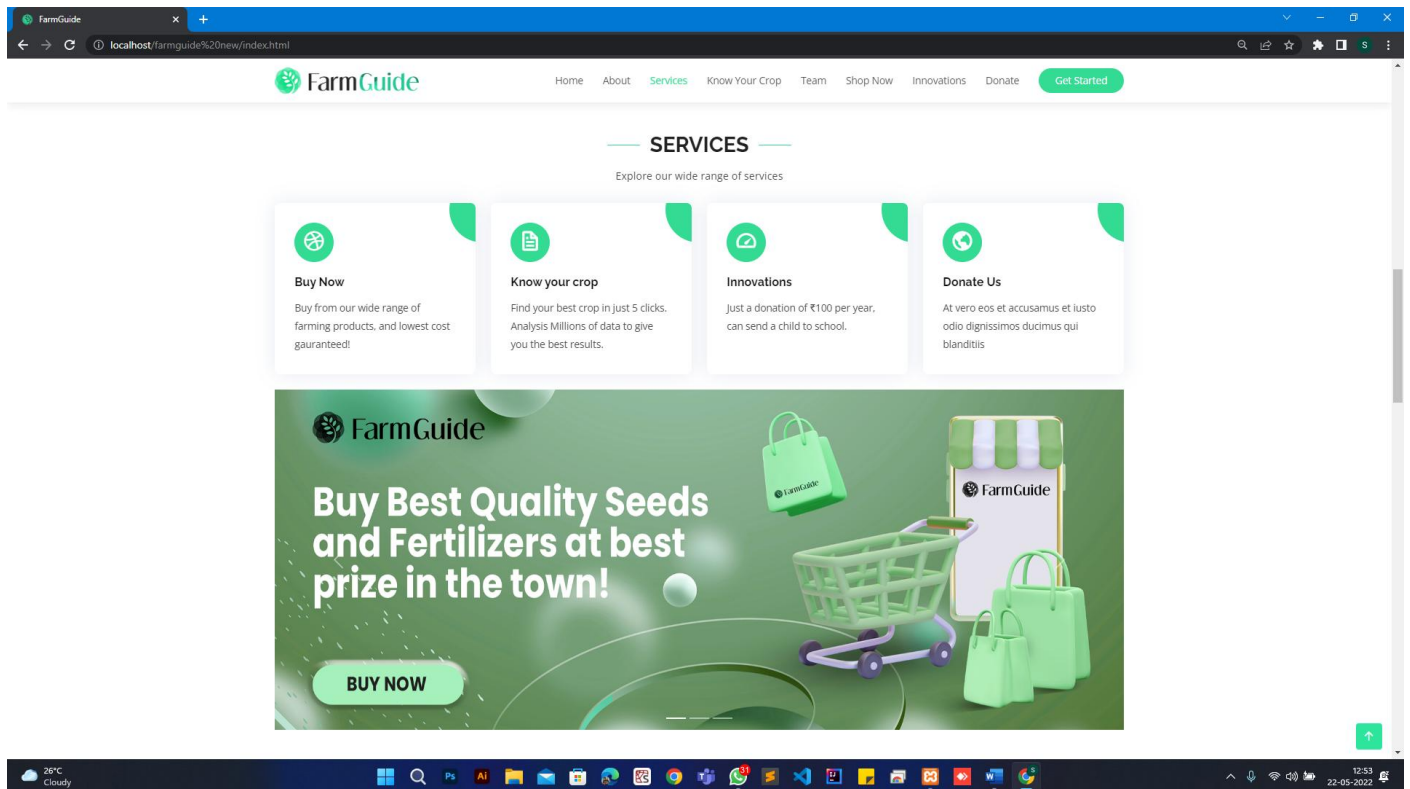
FarmGuide

localhost/farmguide%20new/index.html

FarmGuide

Home About Services Know Your Crop Team Shop Now Innovations Donate Get Started

SERVICES

Explore our wide range of services

Buy Now

Buy from our wide range of farming products, and lowest cost gauranteed!

Know your crop

Find your best crop in just 5 clicks. Analysis Millions of data to give you the best results.

Innovations

Just a donation of ₹100 per year, can send a child to school.

Donate Us

At vero eos et accusamus et iusto odio dignissimos ducimus qui blanditiis

FarmGuide

Buy Best Quality Seeds and Fertilizers at best prize in the town!

FarmGuide

FarmGuide

BUY NOW

26°C
Cloudy

31

12:53
22-05-2022